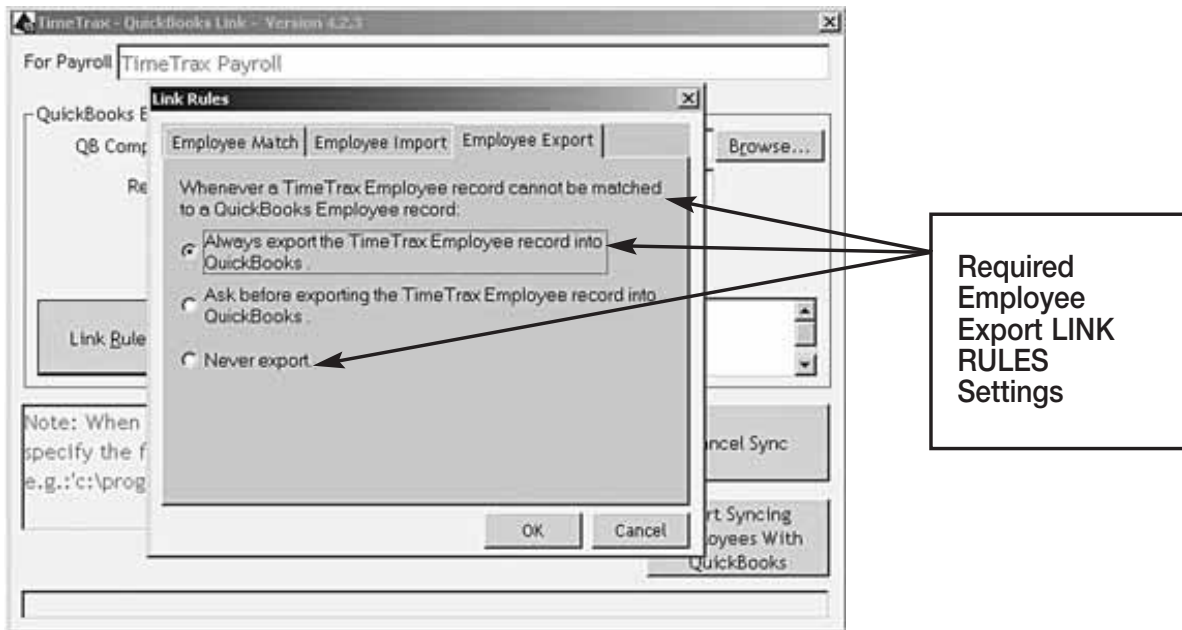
TimeTrax - QuickBooks Link - Version 4.2.3

For Payroll TimeTrax Payroll

QuickBooks E

QB Comp

Re

Browse...

Link Rule

Note: When specify the f e.g.:'c:\prog

ncel Sync

rt Syncing oyees With QuickBooks

Link Rules

Employee Match | Employee Import | Employee Export

Whenever a TimeTrax Employee record cannot be matched to a QuickBooks Employee record:

Always export the TimeTrax Employee record into QuickBooks .

Ask before exporting the TimeTrax Employee record into QuickBooks .

Never export

OK Cancel

Required Employee Export LINK RULES Settings